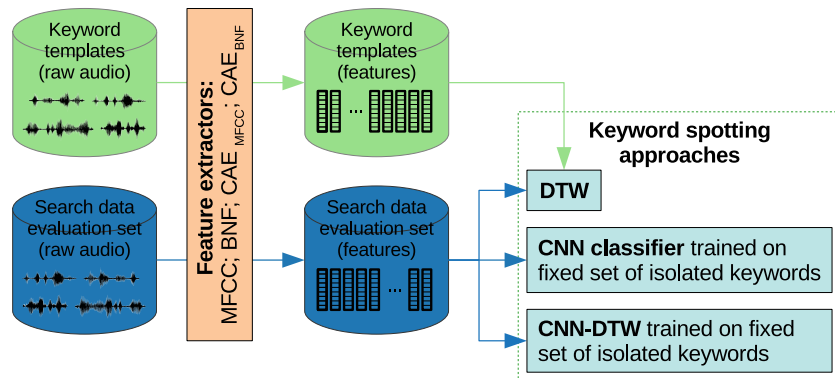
Keyword templates (raw audio)

Feature extractors: MFCC; BNF; CAE$_{MFCC}$; CAE$_{BNF}$

Keyword templates (features)

...

Keyword spotting approaches

DTW

Search data evaluation set (raw audio)

Search data evaluation set (features)

...

CNN classifier trained on fixed set of isolated keywords

CNN-DTW trained on fixed set of isolated keywords